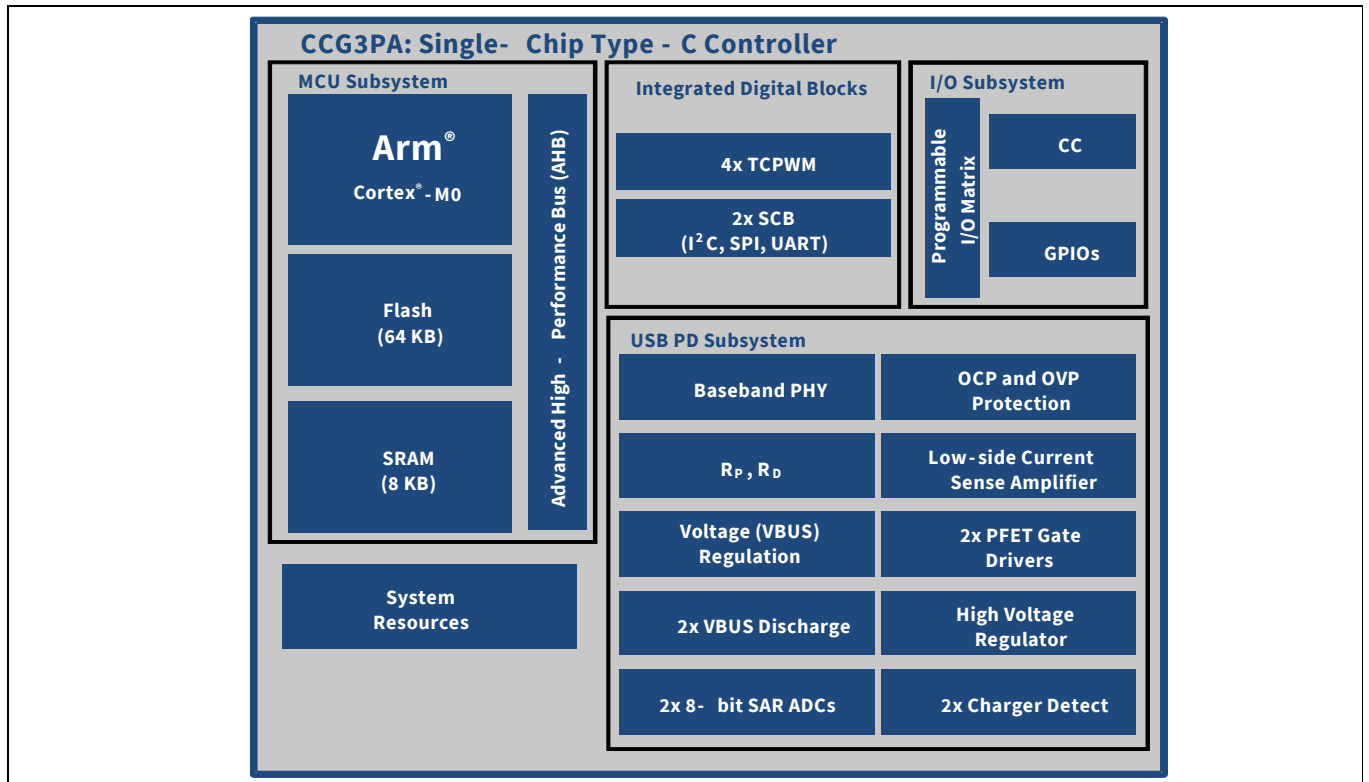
CCG3PA: Single- Chip Type - C Controller

MCU Subsystem

Arm®
Cortex® - M0

Flash
(64 KB)

SRAM
(8 KB)

Advanced High - Performance Bus (AHB)

System Resources

Integrated Digital Blocks

4x TCPWM

2x SCB
($I^2C$, SPI, UART)

I/O Subsystem

Programmable I/O Matrix

CC

GPIOs

USB PD Subsystem

Baseband PHY

OCP and OVP Protection

$R_P$, $R_D$

Low-side Current Sense Amplifier

Voltage (VBUS) Regulation

2x PFET Gate Drivers

2x VBUS Discharge

High Voltage Regulator

2x 8- bit SAR ADCs

2x Charger Detect